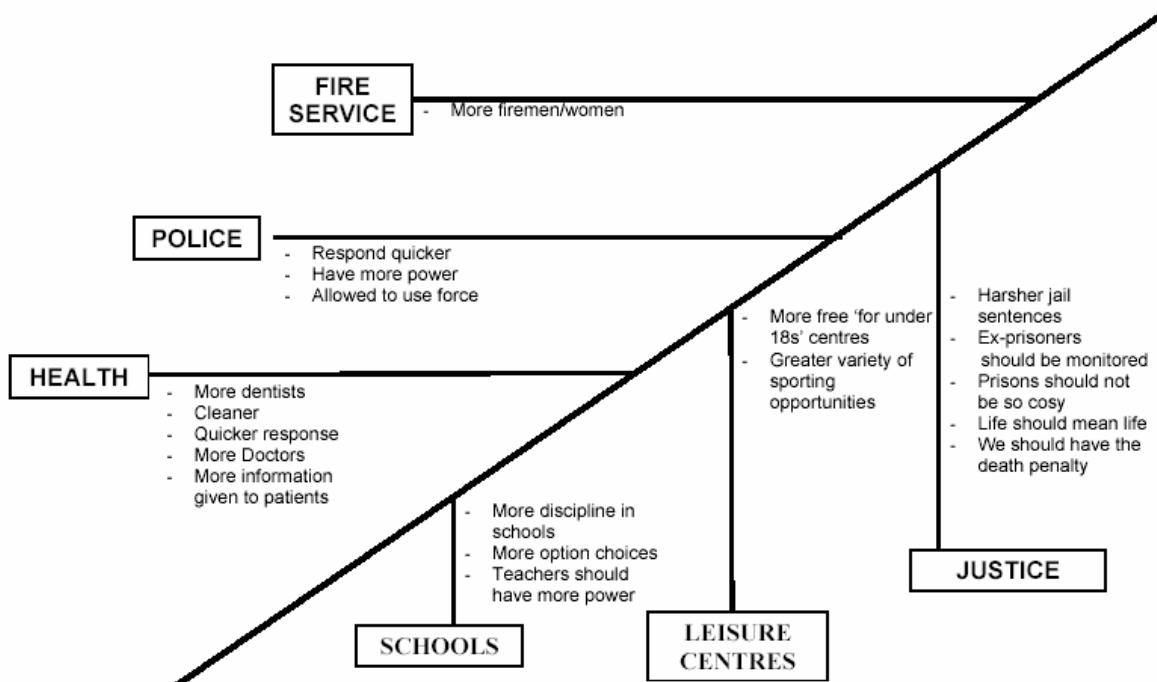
FIRE SERVICE

- More firemen/women

POLICE

- Respond quicker
- Have more power
- Allowed to use force

HEALTH

- More dentists
- Cleaner
- Quicker response
- More Doctors
- More information given to patients

- More discipline in schools
- More option choices
- Teachers should have more power

SCHOOLS

- More free 'for under 18s' centres
- Greater variety of sporting opportunities

LEISURE CENTRES

- Harsher jail sentences
- Ex-prisoners should be monitored
- Prisons should not be so cosy
- Life should mean life
- We should have the death penalty

JUSTICE